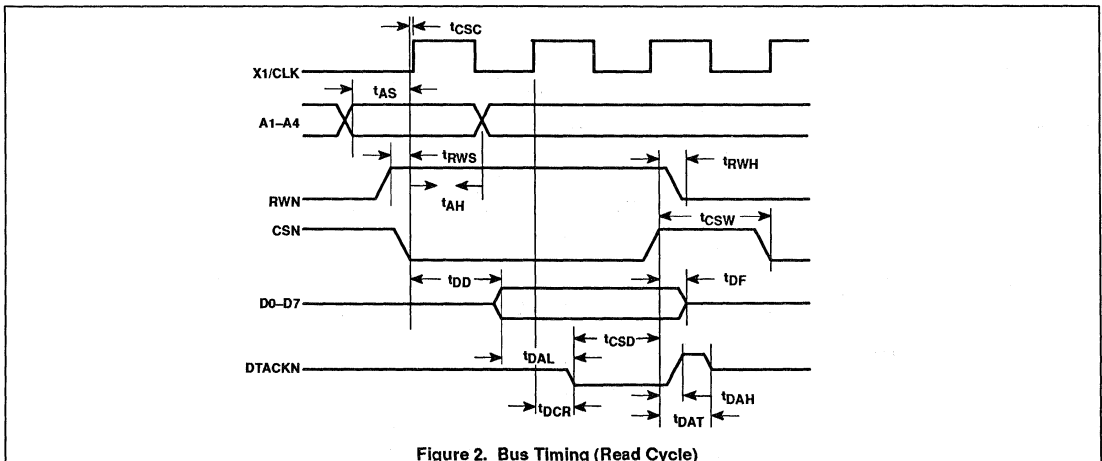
$t_{CSC}$

X1/CLK

$t_{AS}$

A1–A4

$t_{RWS}$

$t_{RWH}$

RWN

$t_{AH}$

CSN

$t_{CSW}$

$t_{DD}$

$t_{DF}$

D0–D7

$t_{CSD}$

$t_{DAL}$

DTACKN

$t_{DAH}$

$t_{DCR}$

$t_{DAT}$

Figure 2. Bus Timing (Read Cycle)